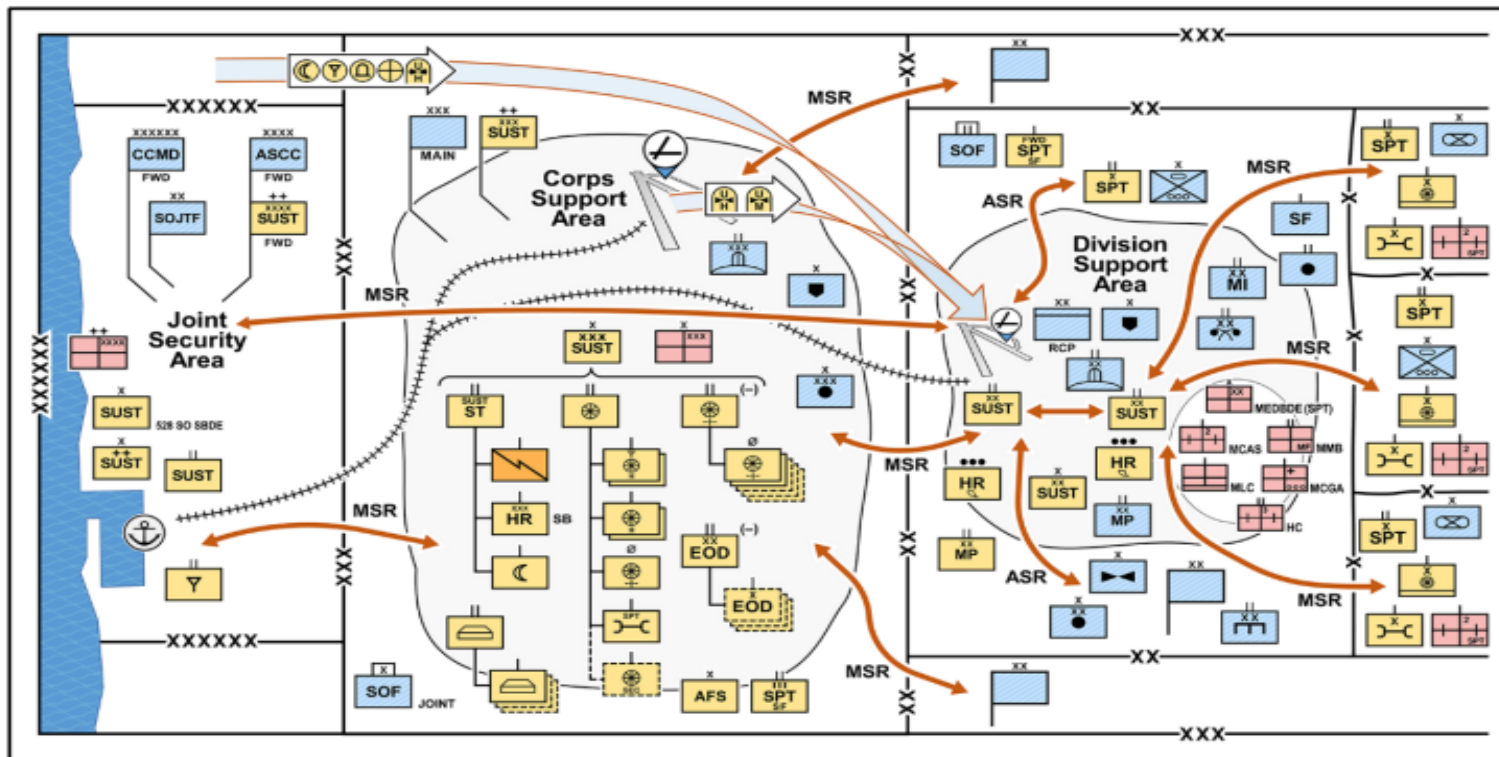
XXX

XXXXXX

XX

MSR

XX

XXXXXX
CCMD
FWD

XXXX
ASCC
FWD

XX
SOJTF

++
XXXX
SUST
FWD

XXX
MAIN

++
XXX
SUST

Corps Support Area

XXX

SOF

FWD
SPT
SF

SPT

ASR

Division Support Area

XX
RCP

MSR

SPT

SF

MI

SPT

XXXXXX

Joint Security Area

++
XXXX

SUST

528 SO SBDE

++
SUST

SUST

XXX
SUST

XXX

SUST
ST

HR
SB

EOD

EOD

SPT

SEC

AFS

SPT
SF

MSR

MSR

XX
SUST

XX
SUST

MEDBDE (SPT)

MCAS

MMB

MLC

MCGA

HC

HR

HR

SUST

MP

MP

ASR

XX

MSR

MSR

SPT

SPT

MSR

SOF
JOINT

XXXXXX

XX

XXX